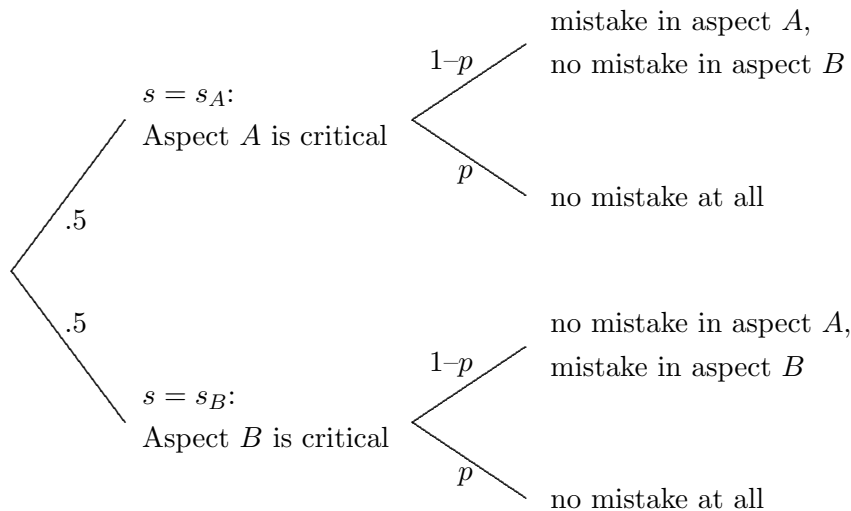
$s = s_A$:
Aspect $A$ is critical

$1-p$

mistake in aspect $A$,
no mistake in aspect $B$

$p$

no mistake at all

.5

.5

$s = s_B$:
Aspect $B$ is critical

$1-p$

no mistake in aspect $A$,
mistake in aspect $B$

$p$

no mistake at all